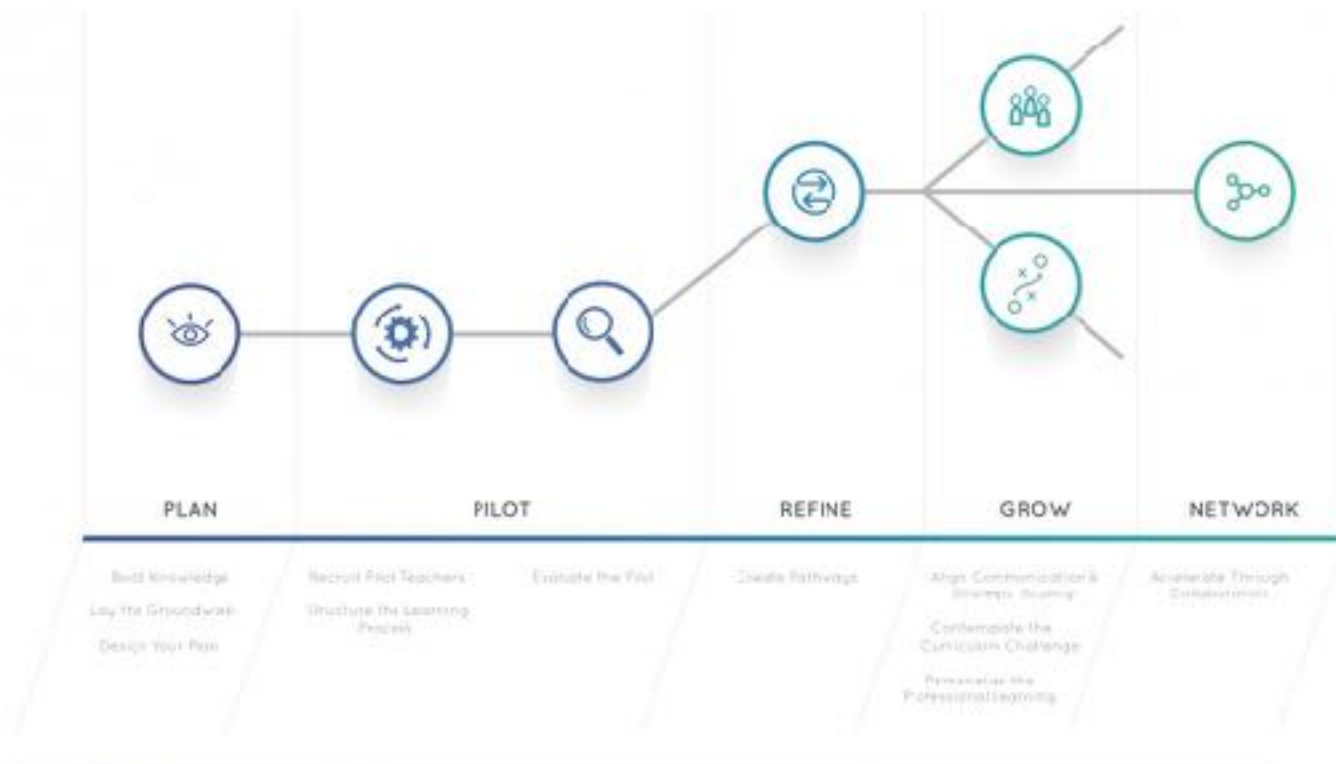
PLAN

PILOT

REFINE

GROW

NETWORK

Build Knowledge

Lay the Groundwork

Design Your Plan

Recruit Pilot Teachers

Structure the Learning Process

Evaluate the Pilot

Create Pathways

Align Communication & Strategic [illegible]

Contemplate the Curriculum Challenge

Personalize the Professional Learning

Accelerate Through Collaboration